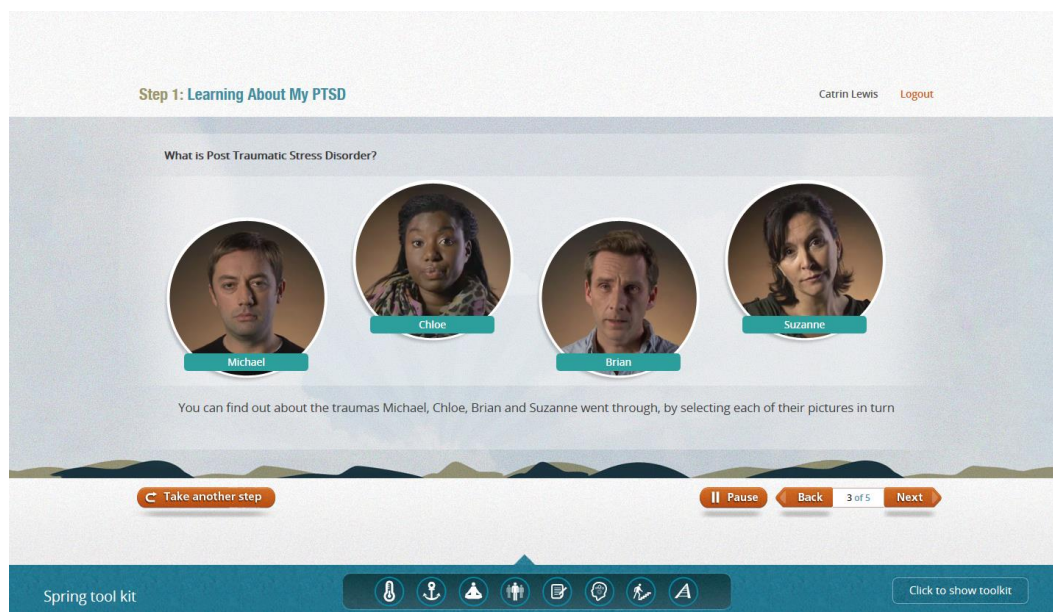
Step 1: Learning About My PTSD

Catrin Lewis Logout

What is Post Traumatic Stress Disorder?

Chloe

Suzanne

Michael

Brian

You can find out about the traumas Michael, Chloe, Brian and Suzanne went through, by selecting each of their pictures in turn

Take another step

Pause

Back

3 of 5

Next

Spring tool kit

Click to show toolkit